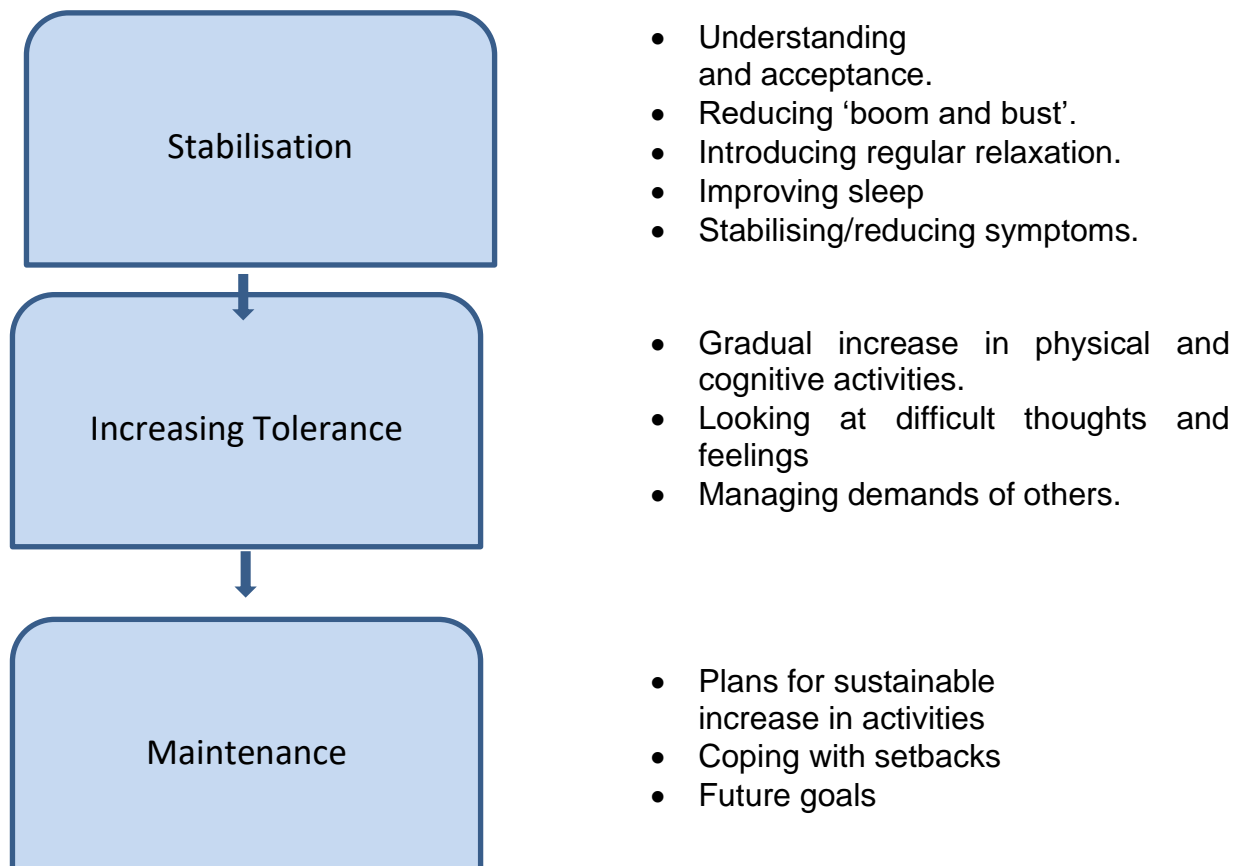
Stabilisation

- Understanding and acceptance.
- Reducing ‘boom and bust’.
- Introducing regular relaxation.
- Improving sleep
- Stabilising/reducing symptoms.

Increasing Tolerance

- Gradual increase in physical and cognitive activities.
- Looking at difficult thoughts and feelings
- Managing demands of others.

Maintenance

- Plans for sustainable increase in activities
- Coping with setbacks
- Future goals